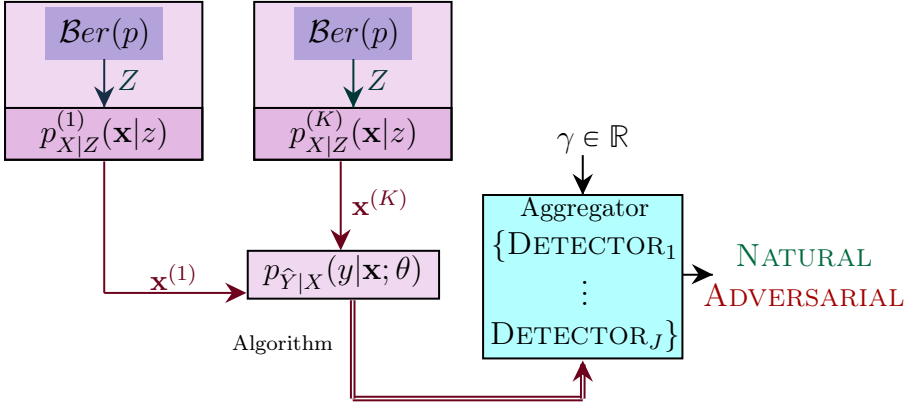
$\mathcal{B}er(p)$

$Z$

$p^{(1)}_{X|Z}(\mathbf{x}|z)$

$\mathcal{B}er(p)$

$Z$

$p^{(K)}_{X|Z}(\mathbf{x}|z)$

$\mathbf{x}^{(K)}$

$\mathbf{x}^{(1)}$

$p_{\hat{Y}|X}(y|\mathbf{x};\theta)$

Algorithm

$\gamma \in \mathbb{R}$

Aggregator

$\{$DETECTOR$_1$

$\vdots$

DETECTOR$_J\}$

NATURAL

ADVERSARIAL